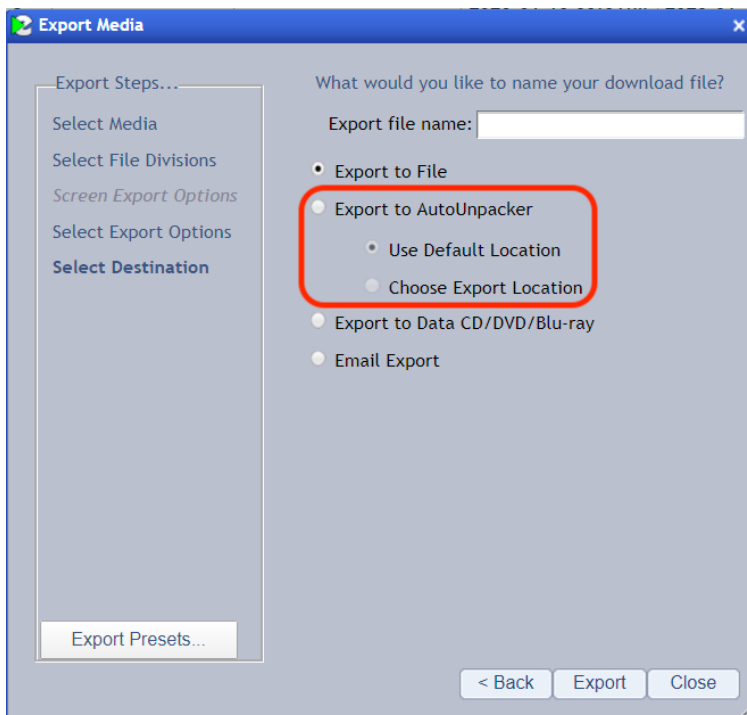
Export Media

Export Steps...
Select Media
Select File Divisions
Screen Export Options
Select Export Options
Select Destination

Export Presets...

What would you like to name your download file?
Export file name:

Export to File
Export to AutoUnpacker
Use Default Location
Choose Export Location
Export to Data CD/DVD/Blu-ray
Email Export

< Back
Export
Close